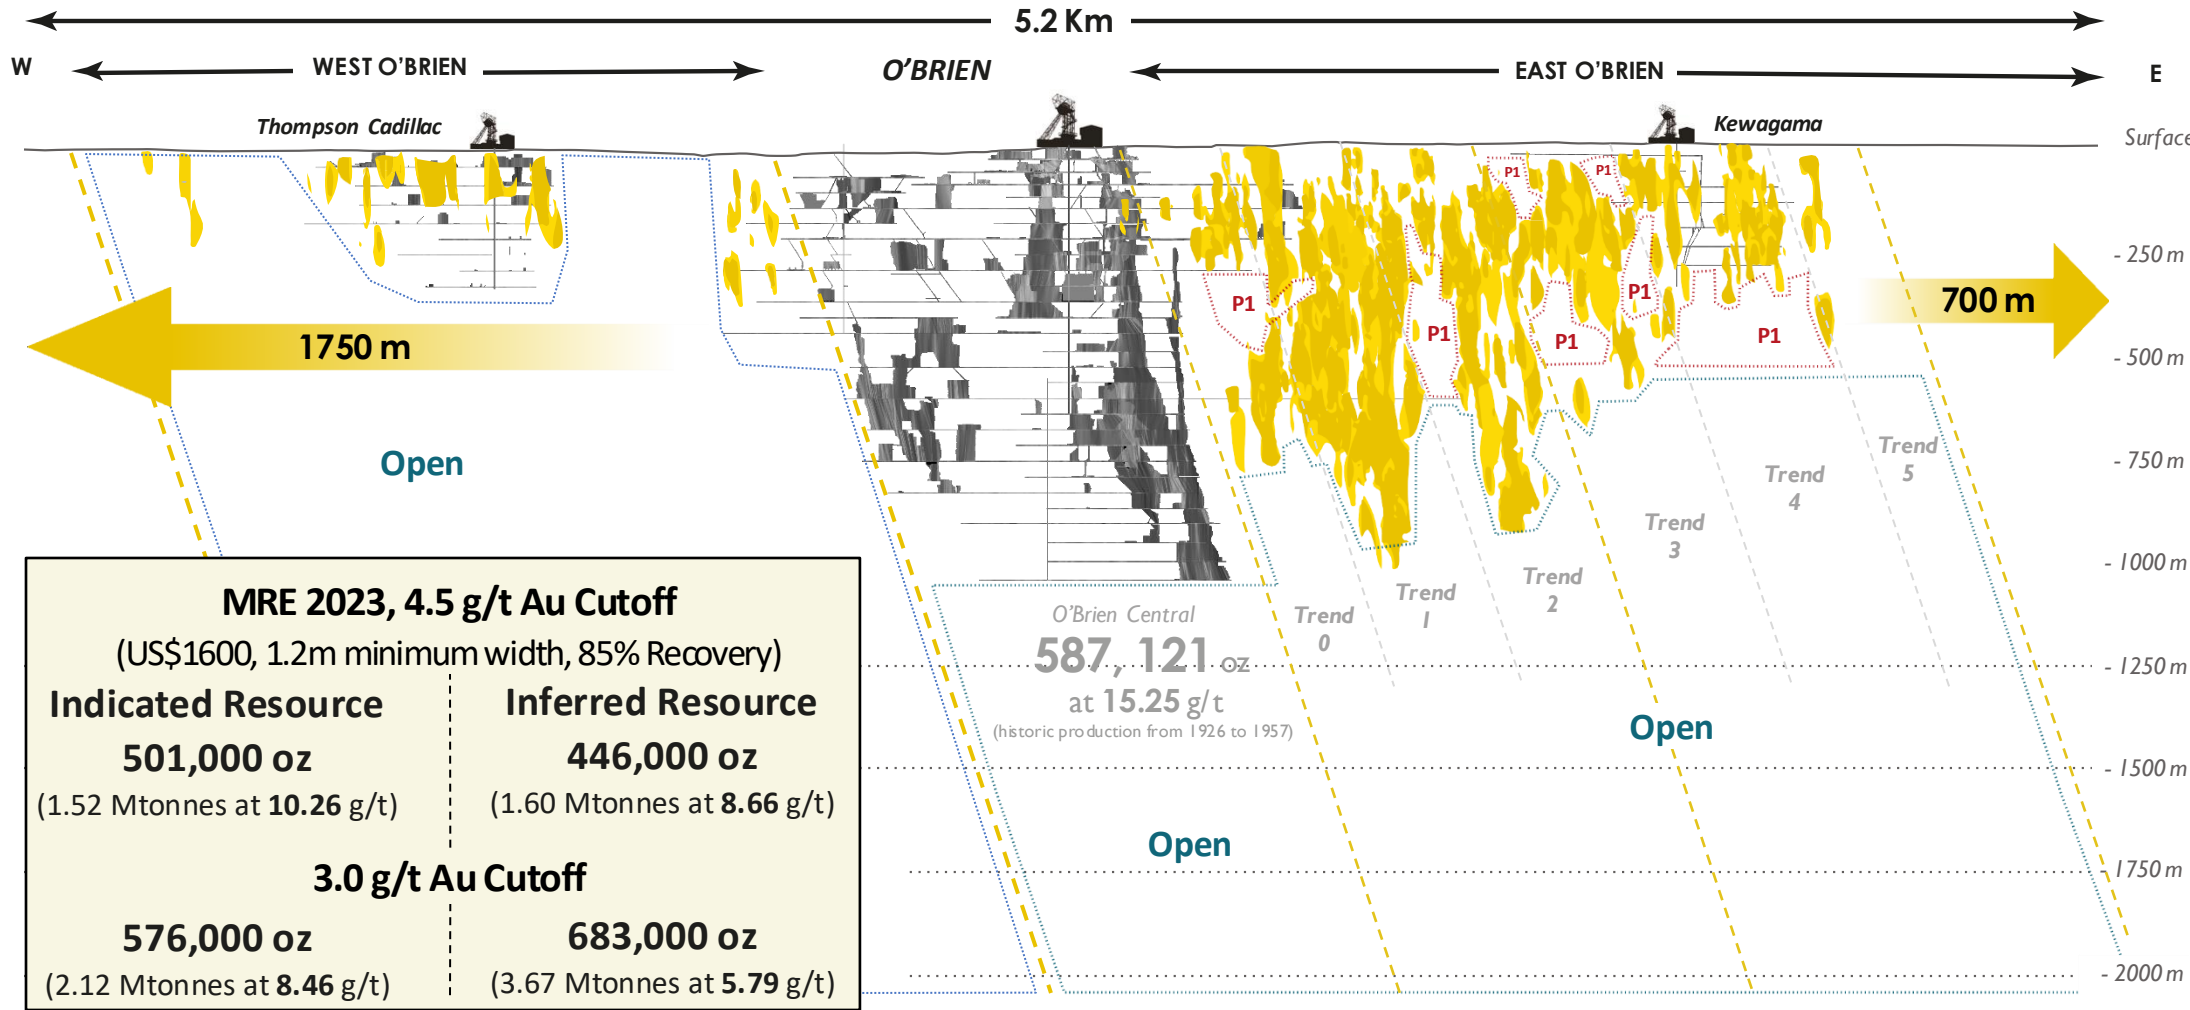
5.2 Km

W WEST O'BRIEN O'BRIEN EAST O'BRIEN E

Thompson Cadillac Kewagama Surface

P1 P1 P1 P1 P1 P1 P1 P1

1750 m

700 m

- 250 m
- 500 m
- 750 m
- 1000 m
- 1250 m
- 1500 m
- 1750 m
- 2000 m

Open

Trend 0 Trend 1 Trend 2 Trend 3 Trend 4 Trend 5

O'Brien Central
587, 121 oz
at 15.25 g/t
(historic production from 1926 to 1957)

Open

Open

MRE 2023, 4.5 g/t Au Cutoff
(US$1600, 1.2m minimum width, 85% Recovery)

| Indicated Resource | Inferred Resource |
|---|---|
| 501,000 oz | 446,000 oz |
| (1.52 Mtonnes at **10.26** g/t) | (1.60 Mtonnes at **8.66** g/t) |

3.0 g/t Au Cutoff

| | |
|---|---|
| 576,000 oz | 683,000 oz |
| (2.12 Mtonnes at **8.46** g/t) | (3.67 Mtonnes at **5.79** g/t) |